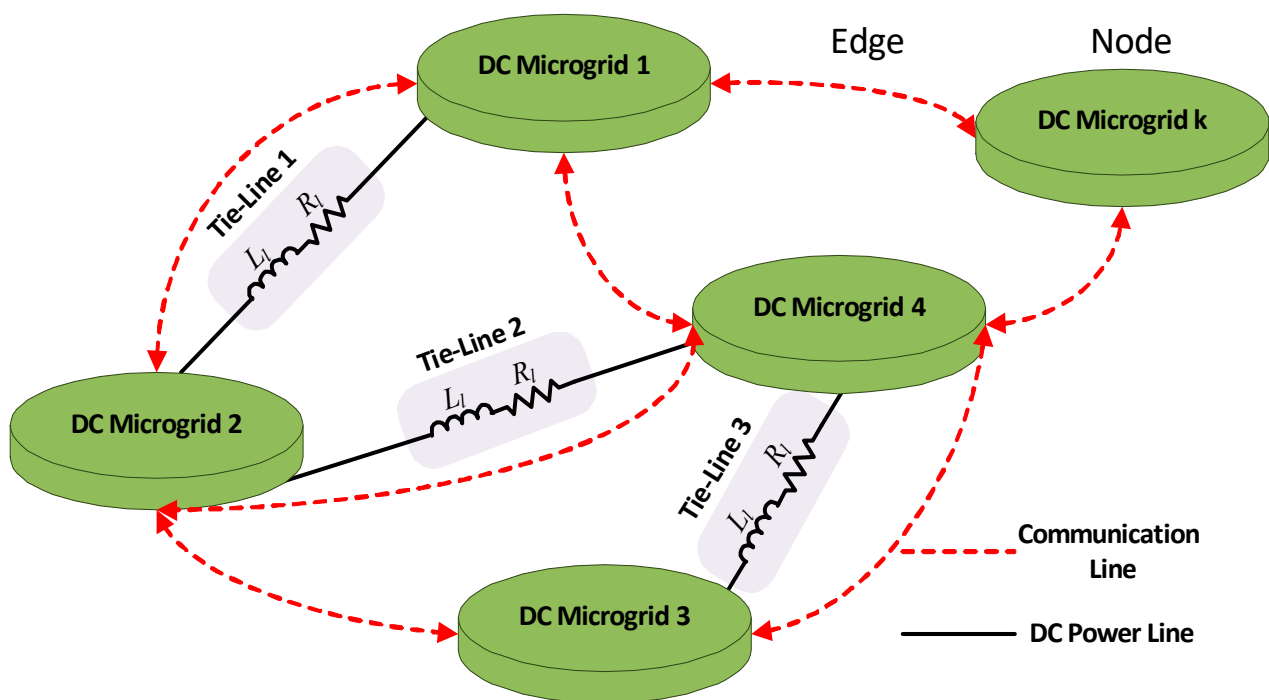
Edge

Node

DC Microgrid 1

DC Microgrid k

Tie-Line 1

$R_l$

$L_l$

DC Microgrid 4

Tie-Line 2

$L_l$

$R_l$

DC Microgrid 2

Tie-Line 3

$R_l$

$L_l$

Communication Line

DC Microgrid 3

DC Power Line